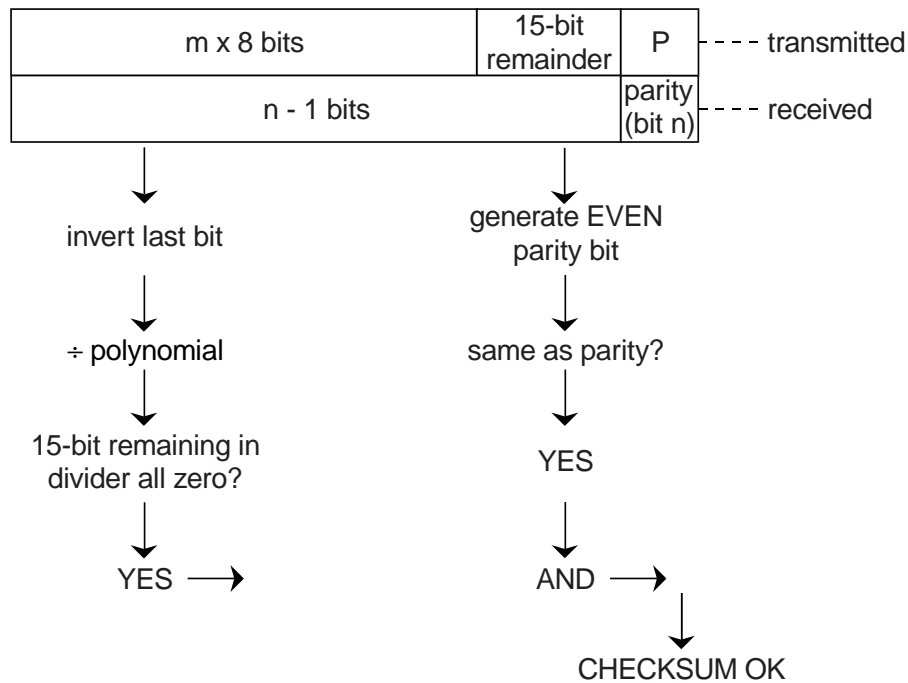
m x 8 bits

15-bit remainder

P

transmitted

n - 1 bits

parity (bit n)

received

invert last bit

÷ polynomial

15-bit remaining in divider all zero?

YES

generate EVEN parity bit

same as parity?

YES

AND

CHECKSUM OK